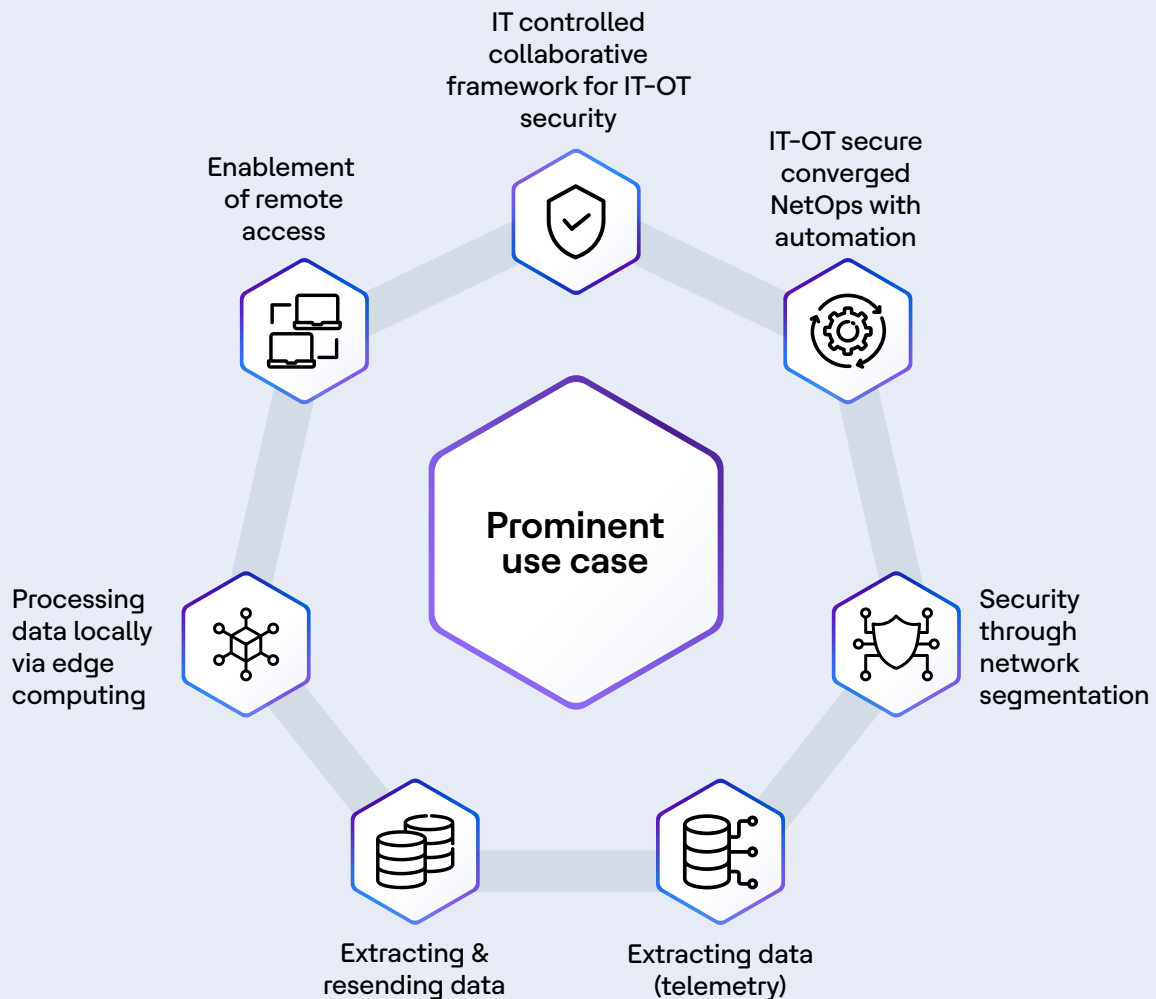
IT controlled collaborative framework for IT-OT security

IT-OT secure converged NetOps with automation

Security through network segmentation

Extracting data (telemetry)

Extracting & resending data

Processing data locally via edge computing

Enablement of remote access

Prominent use case